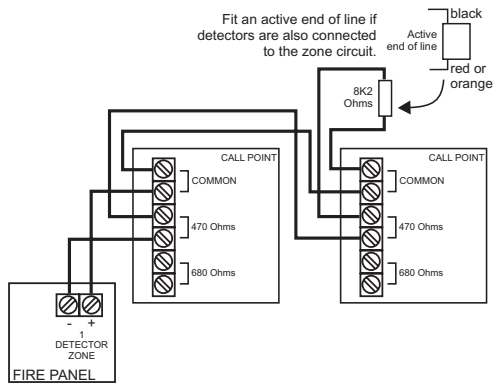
Fit an active end of line if detectors are also connected to the zone circuit.

black

Active end of line

red or orange

8K2 Ohms

CALL POINT

COMMON

470 Ohms

680 Ohms

CALL POINT

COMMON

470 Ohms

680 Ohms

- +

1 DETECTOR ZONE

FIRE PANEL